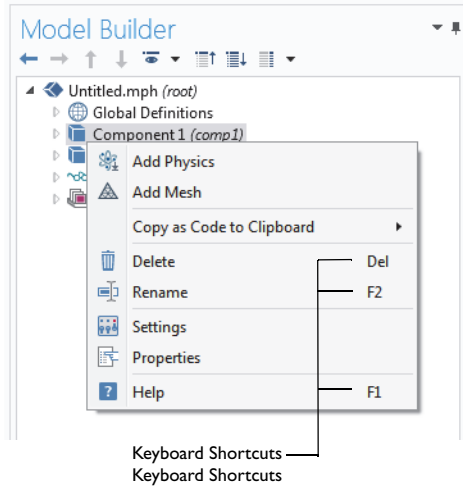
Model Builder

Untitled.mph *(root)*
Global Definitions
Component 1 *(comp1)*

Add Physics
Add Mesh
Copy as Code to Clipboard
Delete Del
Rename F2
Settings
Properties
Help F1

Keyboard Shortcuts
Keyboard Shortcuts